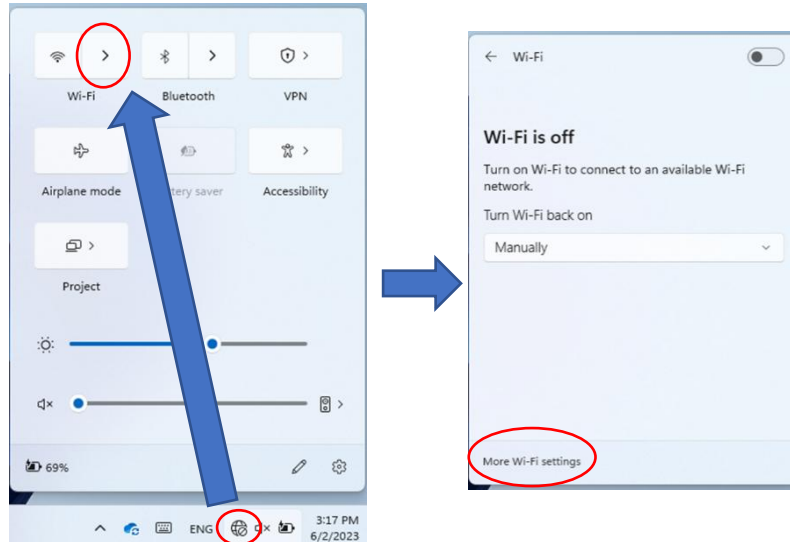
Wi-Fi

Bluetooth

VPN

Airplane mode

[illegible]ttery saver

Accessibility

Project

69%

ENG

3:17 PM
6/2/2023

Wi-Fi

Wi-Fi is off

Turn on Wi-Fi to connect to an available Wi-Fi network.

Turn Wi-Fi back on

Manually

More Wi-Fi settings